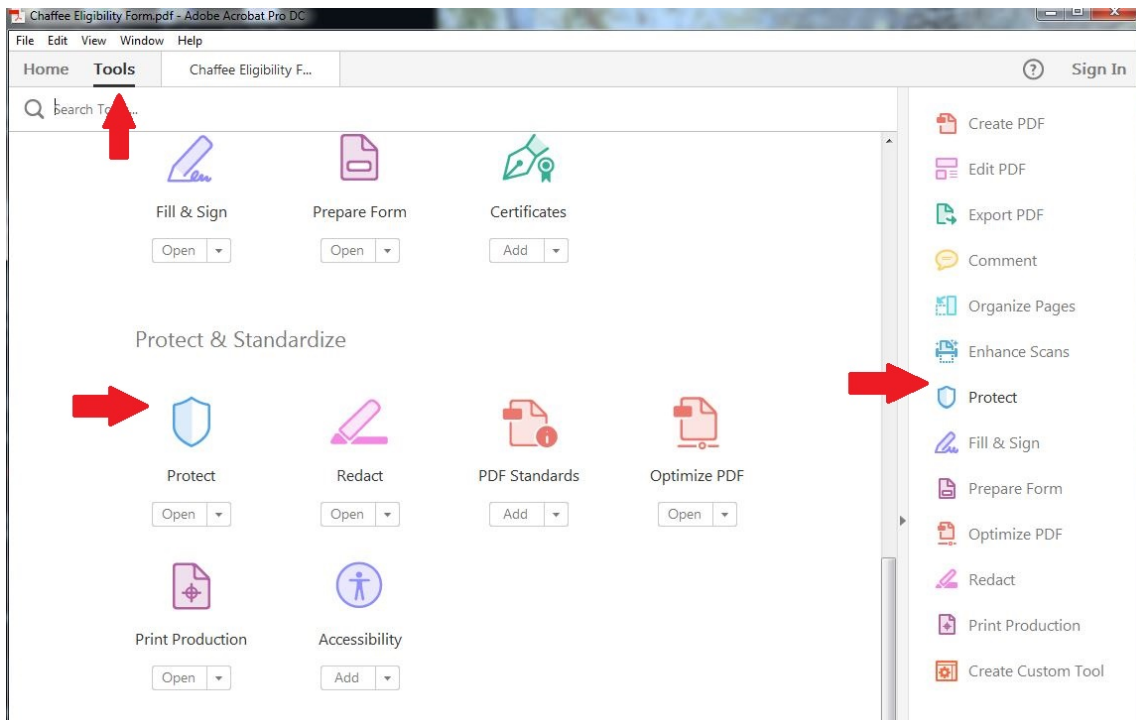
Chaffee Eligibility Form.pdf - Adobe Acrobat Pro DC

File Edit View Window Help

Home Tools Chaffee Eligibility F...

? Sign In

Search To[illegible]

Fill & Sign
Open

Prepare Form
Open

Certificates
Add

Protect & Standardize

Protect
Open

Redact
Open

PDF Standards
Add

Optimize PDF
Open

Print Production
Open

Accessibility
Add

Create PDF
Edit PDF
Export PDF
Comment
Organize Pages
Enhance Scans
Protect
Fill & Sign
Prepare Form
Optimize PDF
Redact
Print Production
Create Custom Tool